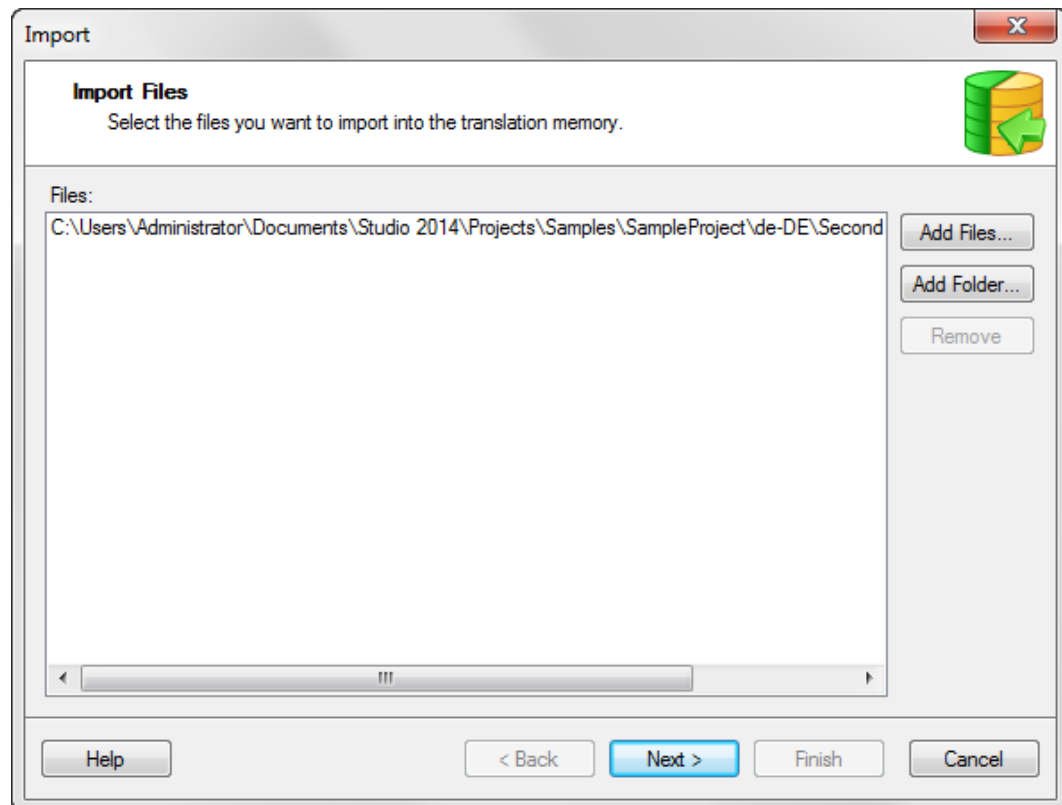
Import

Import Files
Select the files you want to import into the translation memory.

Files:

C:\Users\Administrator\Documents\Studio 2014\Projects\Samples\SampleProject\de-DE\Second

Add Files...

Add Folder...

Remove

Help

< Back

Next >

Finish

Cancel